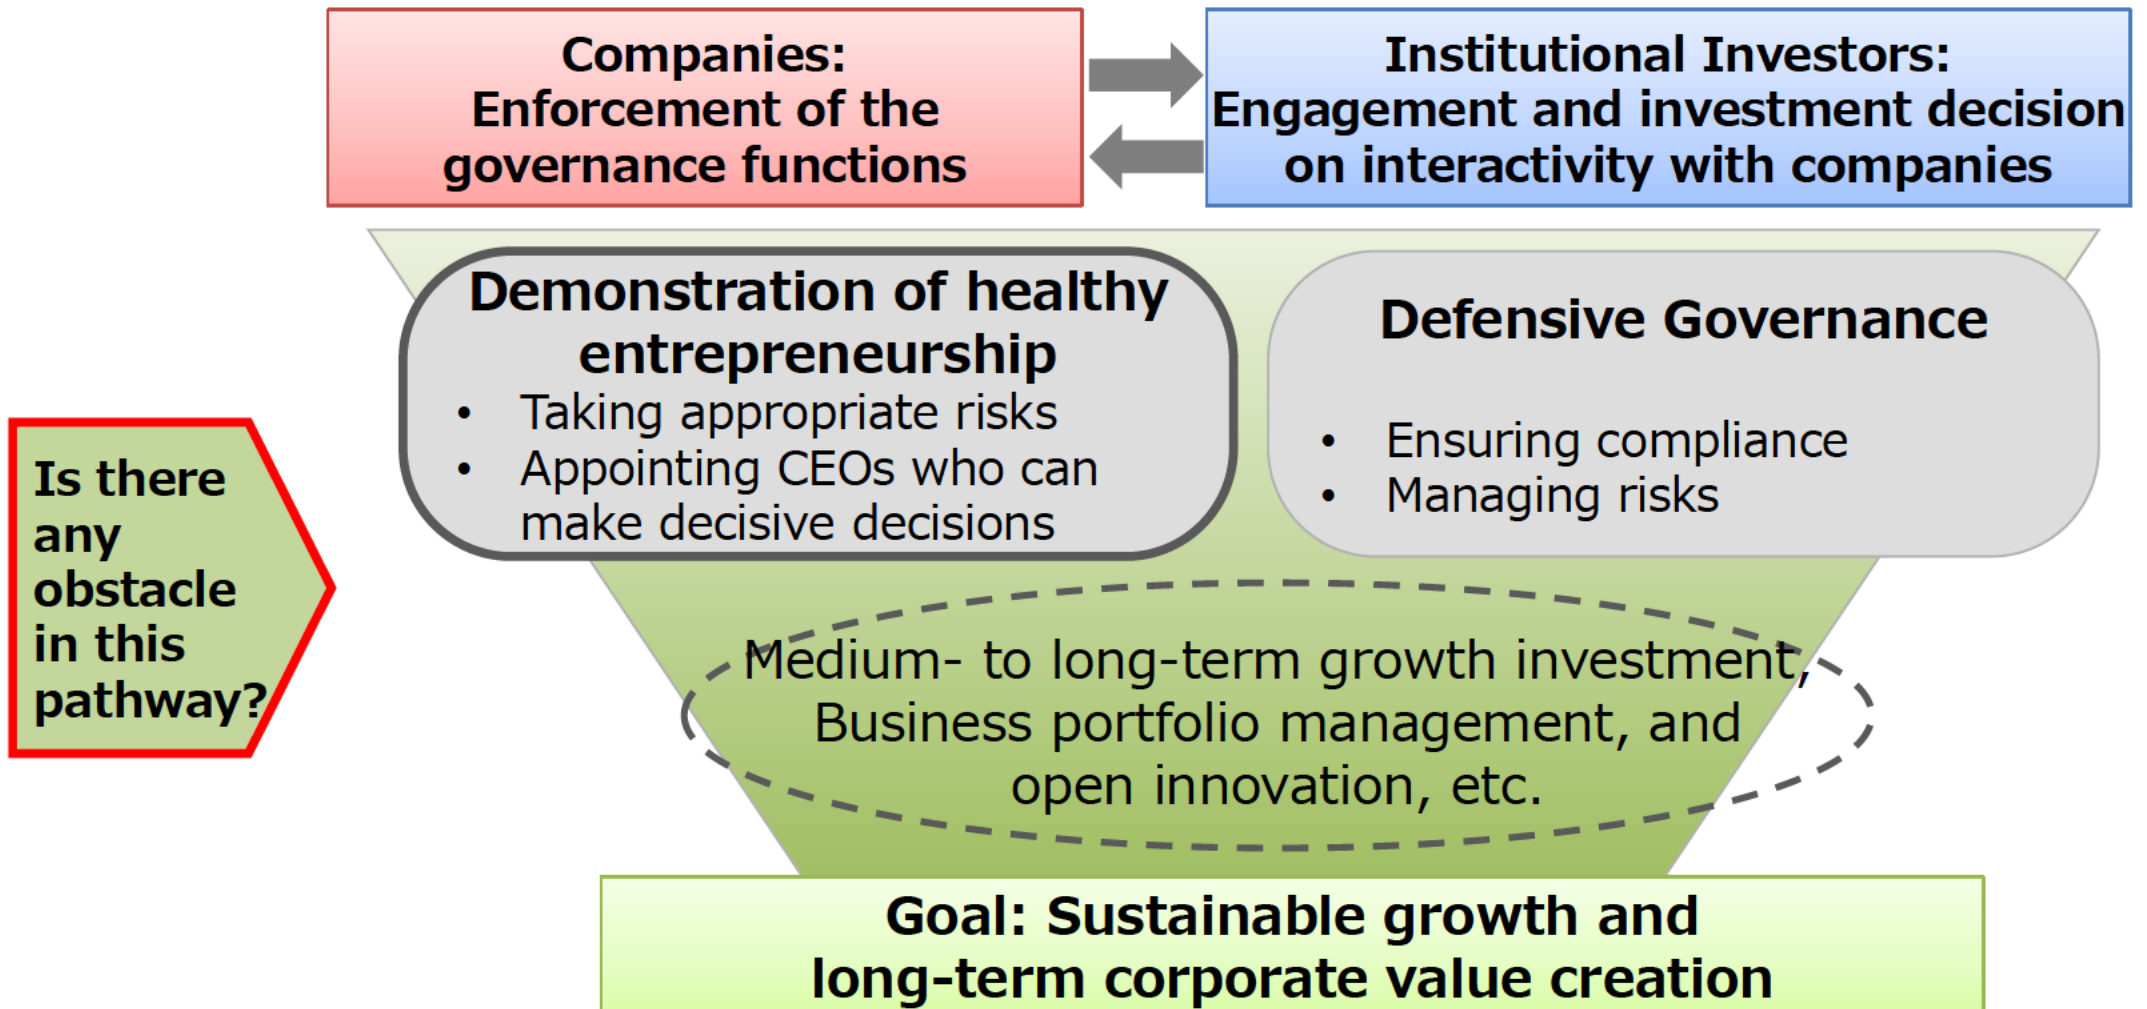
Companies:
Enforcement of the governance functions

Institutional Investors:
Engagement and investment decision on interactivity with companies

Is there any obstacle in this pathway?

Demonstration of healthy entrepreneurship

- Taking appropriate risks
- Appointing CEOs who can make decisive decisions

Defensive Governance

- Ensuring compliance
- Managing risks

Medium- to long-term growth investment, Business portfolio management, and open innovation, etc.

Goal: Sustainable growth and long-term corporate value creation